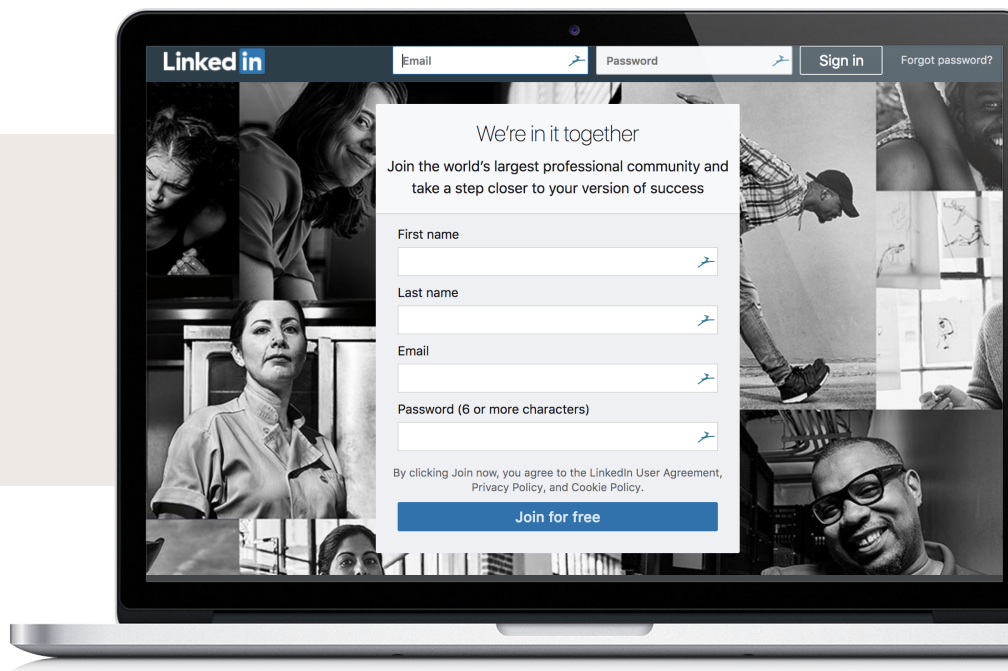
Linked in

Email

Password

Sign in

Forgot password?

We're in it together

Join the world's largest professional community and take a step closer to your version of success

First name

Last name

Email

Password (6 or more characters)

By clicking Join now, you agree to the LinkedIn User Agreement, Privacy Policy, and Cookie Policy.

Join for free